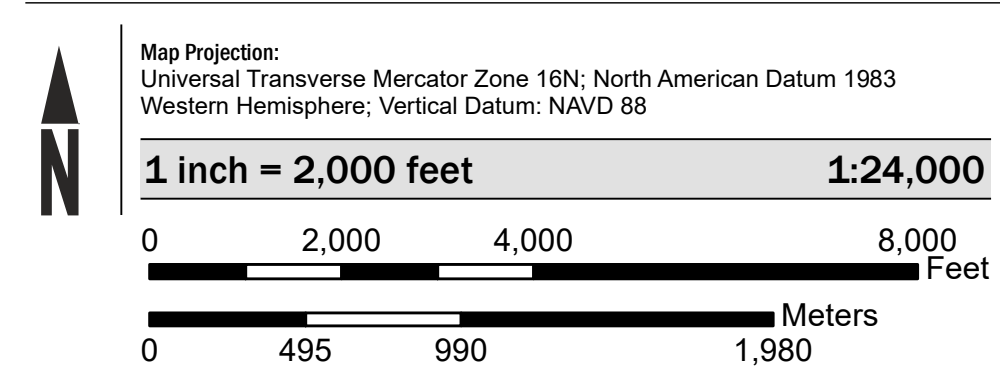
N

Map Projection:
Universal Transverse Mercator Zone 16N; North American Datum 1983 Western Hemisphere; Vertical Datum: NAVD 88

1 inch = 2,000 feet 1:24,000

0 2,000 4,000 8,000
Feet

Meters
0 495 990 1,980